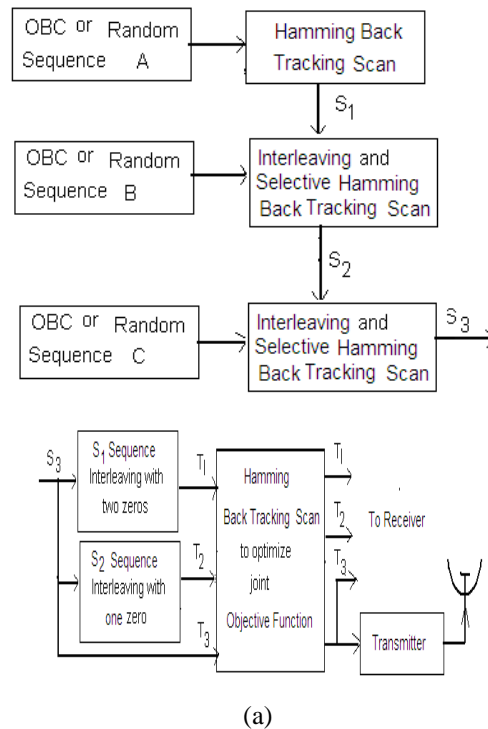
OBC or Random Sequence A

Hamming Back Tracking Scan

$S_1$

OBC or Random Sequence B

Interleaving and Selective Hamming Back Tracking Scan

$S_2$

OBC or Random Sequence C

Interleaving and Selective Hamming Back Tracking Scan

$S_3$

$S_3$

$S_1$ Sequence Interleaving with two zeros

$T_1$

$S_2$ Sequence Interleaving with one zero

$T_2$

$T_3$

Hamming Back Tracking Scan to optimize joint Objective Function

$T_1$

$T_2$

$T_3$

To Receiver

Transmitter

(a)